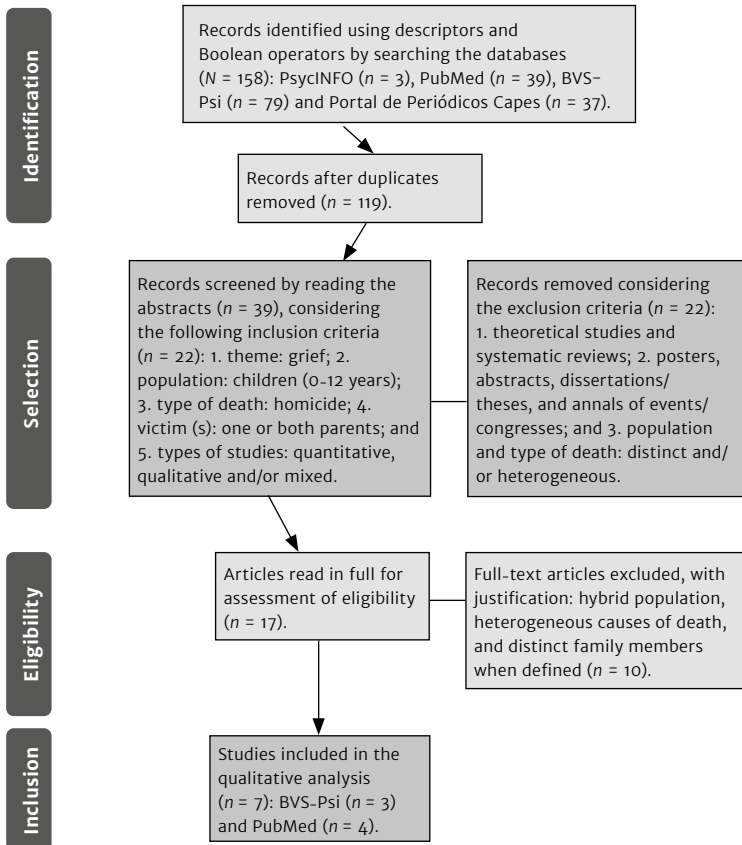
Identification

Records identified using descriptors and Boolean operators by searching the databases ($N$ = 158): PsycINFO ($n$ = 3), PubMed ($n$ = 39), BVS-Psi ($n$ = 79) and Portal de Periódicos Capes ($n$ = 37).

Records after duplicates removed ($n$ = 119).

Selection

Records screened by reading the abstracts ($n$ = 39), considering the following inclusion criteria ($n$ = 22): 1. theme: grief; 2. population: children (0-12 years); 3. type of death: homicide; 4. victim (s): one or both parents; and 5. types of studies: quantitative, qualitative and/or mixed.

Records removed considering the exclusion criteria ($n$ = 22): 1. theoretical studies and systematic reviews; 2. posters, abstracts, dissertations/ theses, and annals of events/ congresses; and 3. population and type of death: distinct and/ or heterogeneous.

Eligibility

Articles read in full for assessment of eligibility ($n$ = 17).

Full-text articles excluded, with justification: hybrid population, heterogeneous causes of death, and distinct family members when defined ($n$ = 10).

Inclusion

Studies included in the qualitative analysis ($n$ = 7): BVS-Psi ($n$ = 3) and PubMed ($n$ = 4).